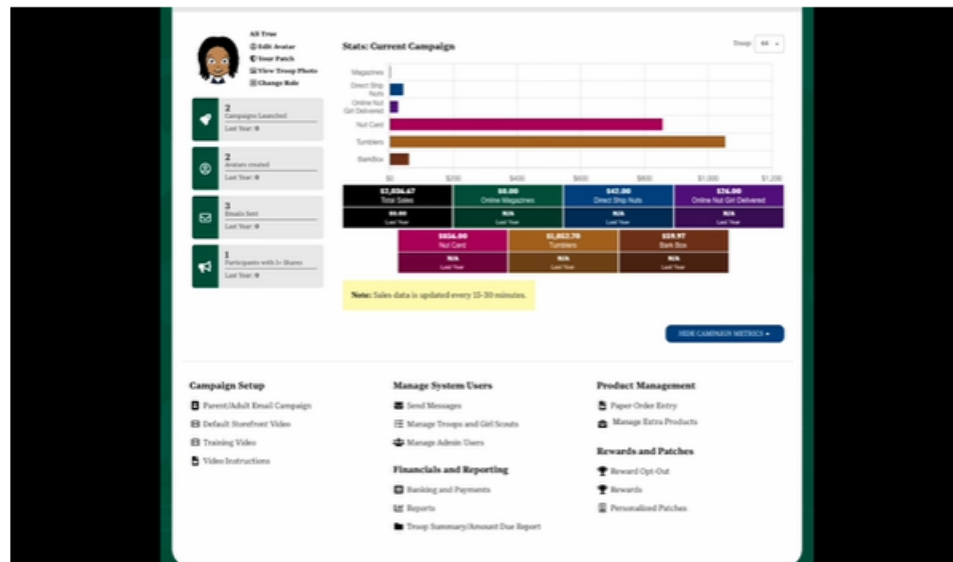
All Tree
Edit Avatar
Your Patch
View Troop Photo
Change Role

2
Campaigns Launched
Last Year: 0

2
Avatars created
Last Year: 0

3
Emails Sent
Last Year: 0

1
Participants with 1+ Shares
Last Year: 0

Stats: Current Campaign

Troop 44

Magazines
Direct Ship Nuts
Online Nut Girl Delivered
Nut Card
Tumblers
BarkBox

$0 $200 $400 $600 $800 $1,000 $1,200

| $3,036.47 Total Sales | $0.00 Online Magazines | $47.00 Direct Ship Nuts | $76.00 Online Nut Girl Delivered |
|---|---|---|---|
| $0.00 Last Year | N/A Last Year | N/A Last Year | N/A Last Year |

| $856.00 Nut Card | $1,862.70 Tumblers | $59.97 Bark Box |
|---|---|---|
| N/A Last Year | N/A Last Year | N/A Last Year |

Note: Sales data is updated every 15-30 minutes.

HIDE CAMPAIGN METRICS

Campaign Setup
Parent/Adult Email Campaign
Default Storefront Video
Training Video
Video Instructions

Manage System Users
Send Messages
Manage Troops and Girl Scouts
Manage Admin Users

Financials and Reporting
Banking and Payments
Reports
Troop Summary/Amount Due Report

Product Management
Paper Order Entry
Manage Extra Products

Rewards and Patches
Reward Opt-Out
Rewards
Personalized Patches